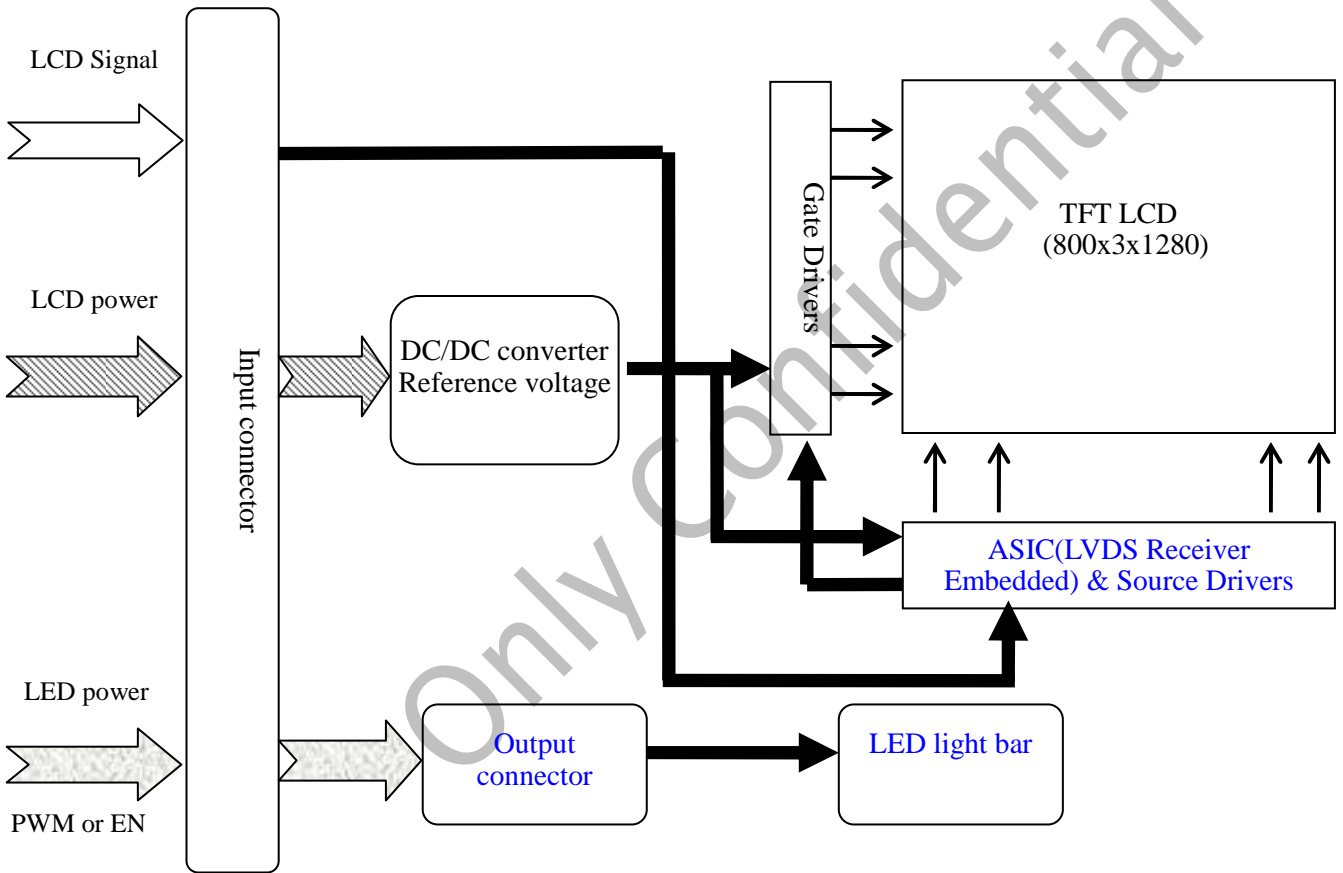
LCD Signal

LCD power

LED power

PWM or EN

Input connector

DC/DC converter
Reference voltage

Gate Drivers

TFT LCD
(800x3x1280)

ASIC(LVDS Receiver
Embedded) & Source Drivers

Output
connector

LED light bar

Only Confidential